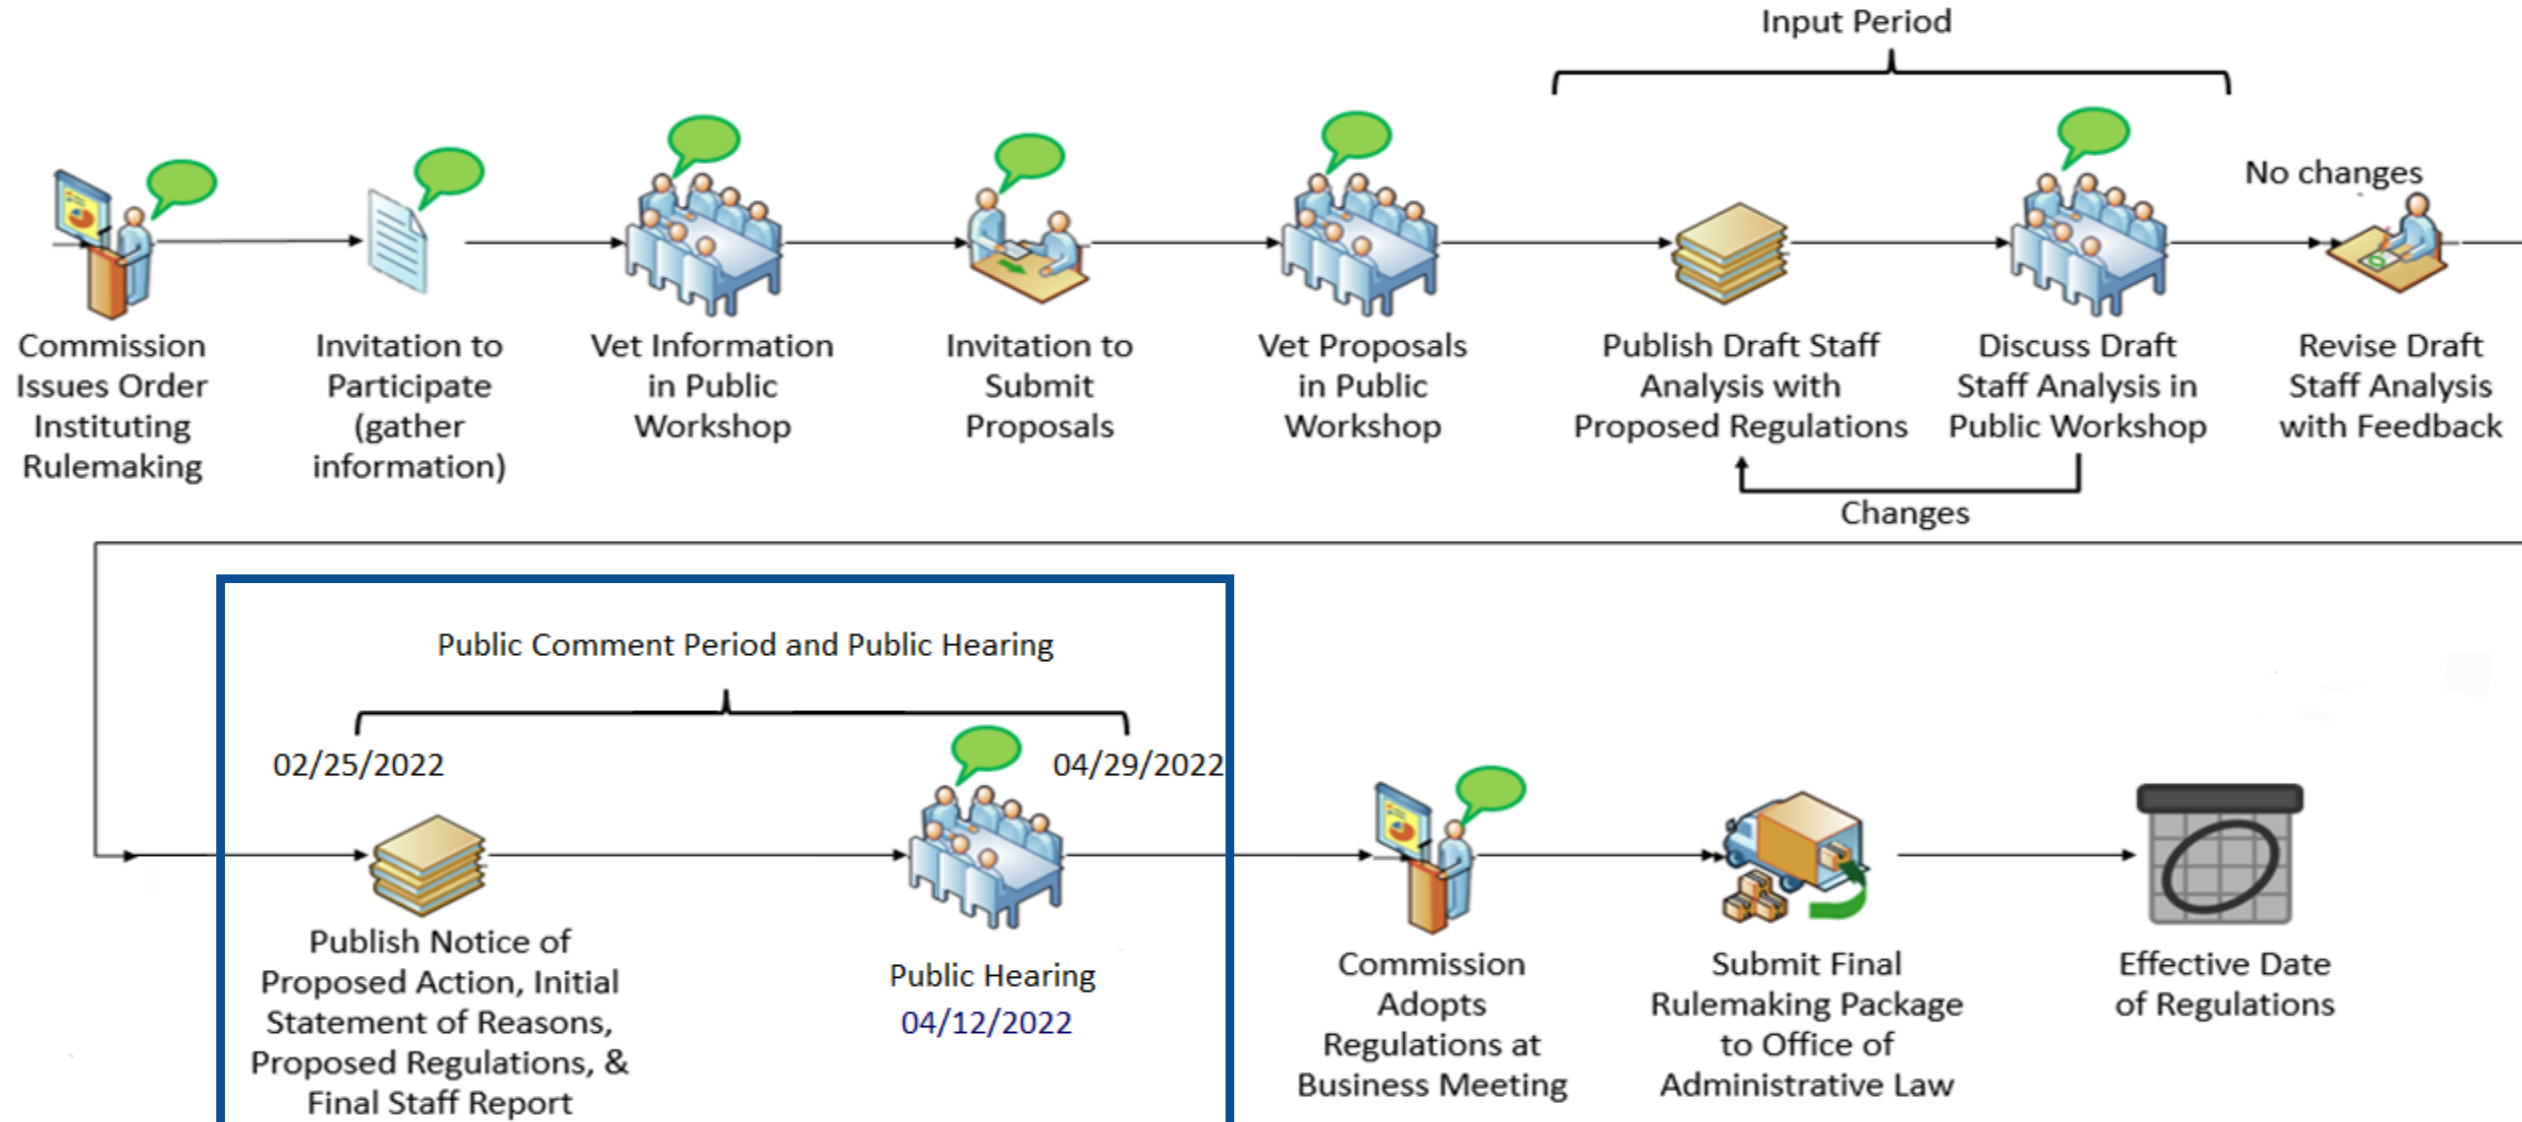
Input Period

Commission Issues Order Instituting Rulemaking

Invitation to Participate (gather information)

Vet Information in Public Workshop

Invitation to Submit Proposals

Vet Proposals in Public Workshop

Publish Draft Staff Analysis with Proposed Regulations

Discuss Draft Staff Analysis in Public Workshop

No changes

Revise Draft Staff Analysis with Feedback

Changes

Public Comment Period and Public Hearing

02/25/2022

04/29/2022

Publish Notice of Proposed Action, Initial Statement of Reasons, Proposed Regulations, & Final Staff Report

Public Hearing
04/12/2022

Commission Adopts Regulations at Business Meeting

Submit Final Rulemaking Package to Office of Administrative Law

Effective Date of Regulations